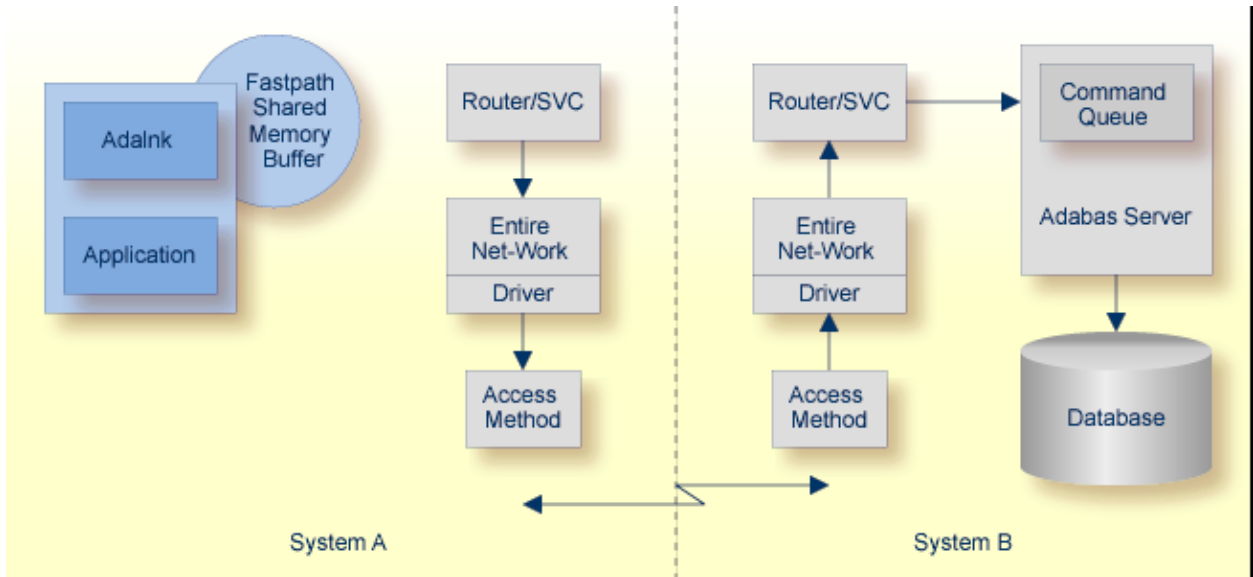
Fastpath Shared Memory Buffer

Adalnk

Application

Router/SVC

Entire Net-Work

Driver

Access Method

Router/SVC

Entire Net-Work

Driver

Access Method

Command Queue

Adabas Server

Database

System A

System B